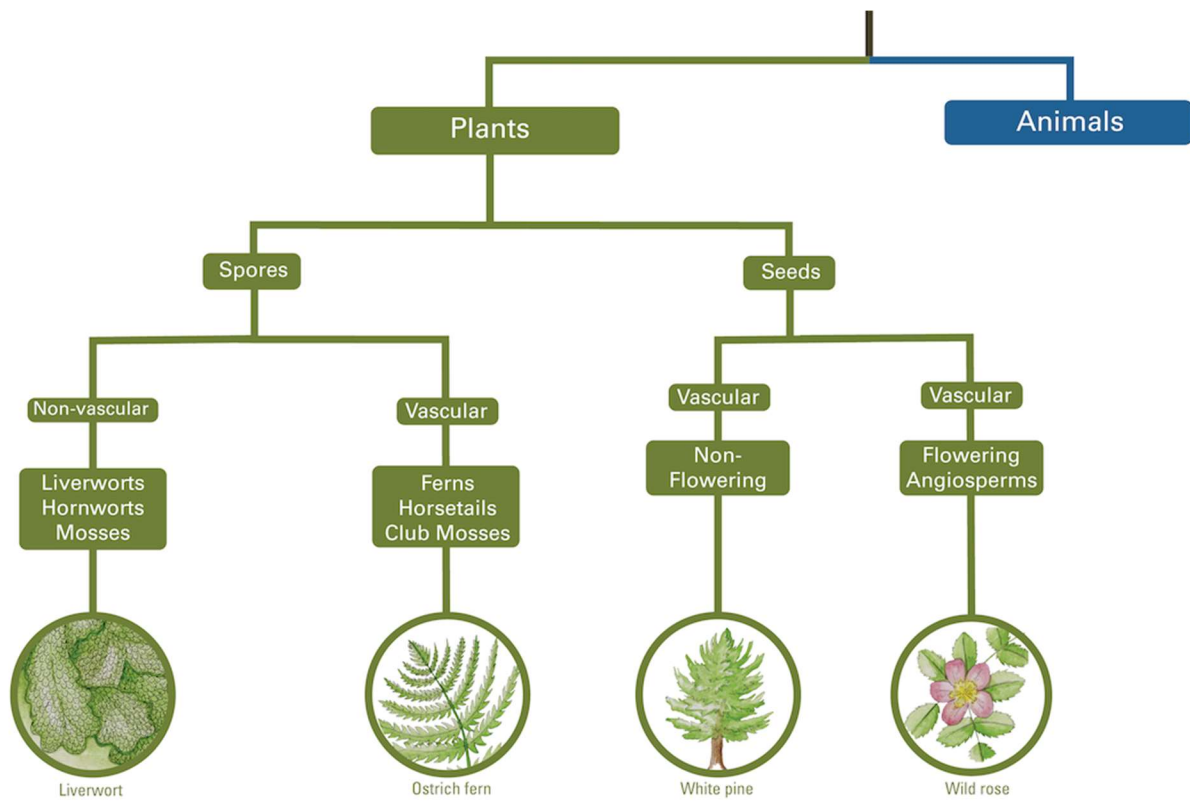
Plants

Animals

Spores

Seeds

Non-vascular

Liverworts
Hornworts
Mosses

Vascular

Ferns
Horsetails
Club Mosses

Vascular

Non-Flowering

Vascular

Flowering
Angiosperms

Liverwort

Ostrich fern

White pine

Wild rose